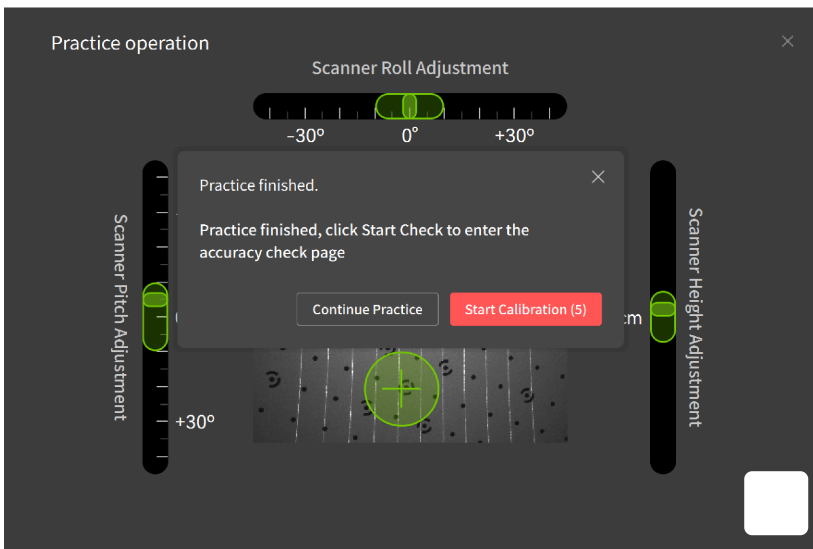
Practice operation

×

Scanner Roll Adjustment

-30°

0°

+30°

Scanner Pitch Adjustment

+30°

Scanner Height Adjustment

cm

Practice finished.

×

Practice finished, click Start Check to enter the accuracy check page

Continue Practice

Start Calibration (5)